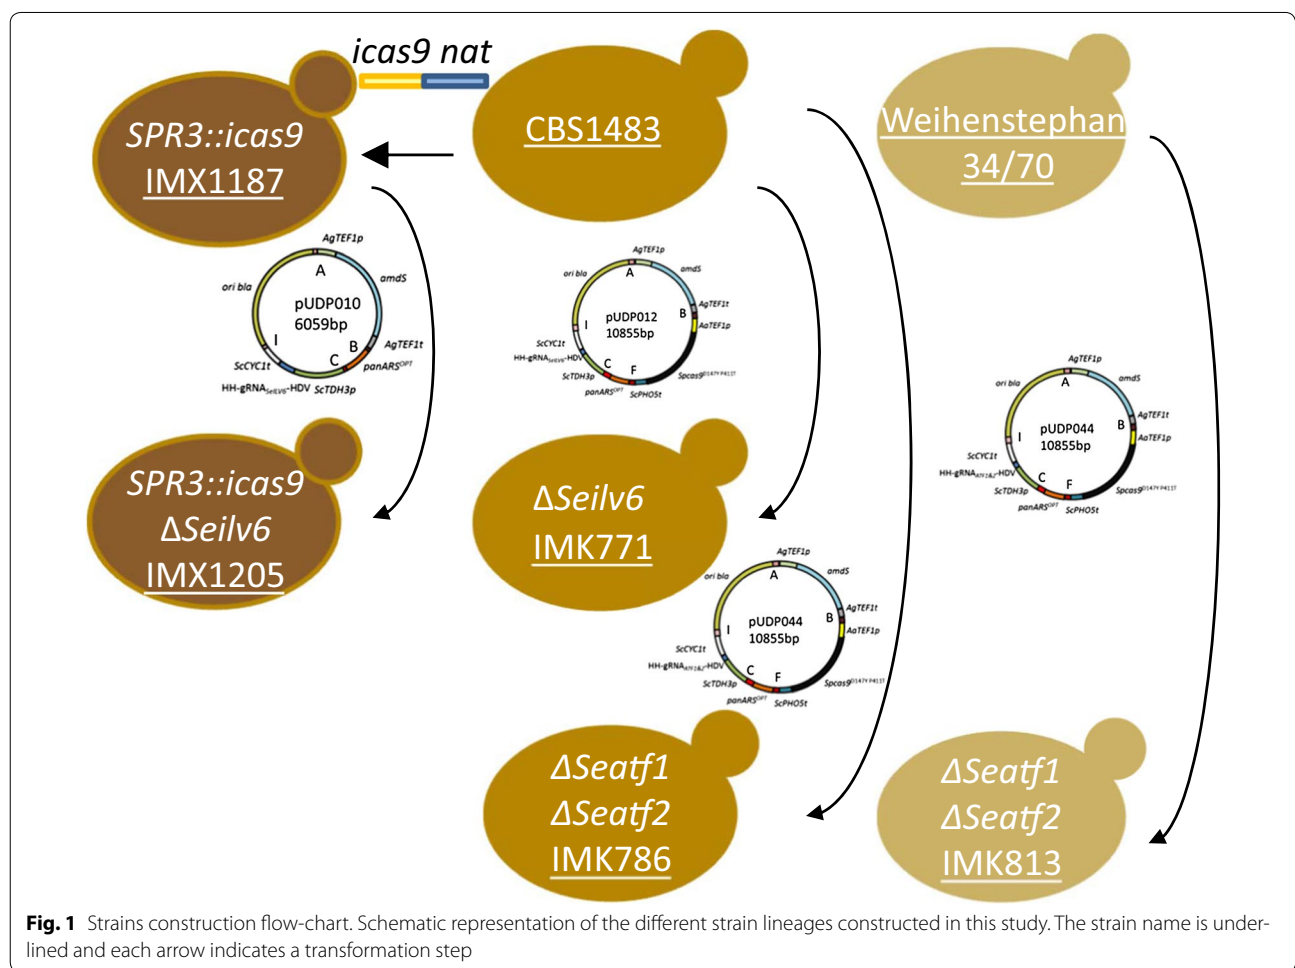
icas9 nat

SPR3::icas9
IMX1187

CBS1483

Weihenstephan
34/70

AgTEF1p
A
amdS
ori bla
pUDP010
6059bp
I
B
AgTEF1t
C
ScCYC1t
panARS$^{OPT}$
HH-gRNA$_{SeILV6}$-HDV ScTDH3p

AgTEF1p
A
amdS
ori bla
pUDP012
10855bp
B
AgTEF1t
AaTEF1p
I
ScCYC1t
HH-gRNA$_{SeILV6}$-HDV
C
F
ScTDH3p
Spcas9$^{D147Y\ P411T}$
panARS$^{OPT}$
ScPHO5t

AgTEF1p
A
amdS
ori bla
pUDP044
10855bp
B
AgTEF1t
AaTEF1p
I
ScCYC1t
HH-gRNA$_{ATF1\&2}$-HDV
C
F
ScTDH3p
Spcas9$^{D147Y\ P411T}$
panARS$^{OPT}$
ScPHO5t

SPR3::icas9
ΔSeilv6
IMX1205

ΔSeilv6
IMK771

AgTEF1p
A
amdS
ori bla
pUDP044
10855bp
B
AgTEF1t
AaTEF1p
I
ScCYC1t
HH-gRNA$_{ATF1\&2}$-HDV
C
F
ScTDH3p
Spcas9$^{D147Y\ P411T}$
panARS$^{OPT}$
ScPHO5t

ΔSeatf1
ΔSeatf2
IMK786

ΔSeatf1
ΔSeatf2
IMK813

Fig. 1 Strains construction flow-chart. Schematic representation of the different strain lineages constructed in this study. The strain name is underlined and each arrow indicates a transformation step